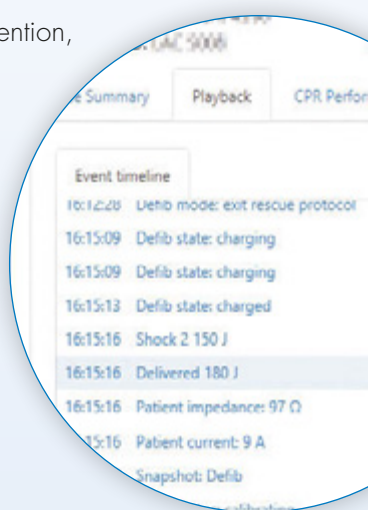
ention,

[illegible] UAC 5008

e Summary Playback CPR Perfor

Event timeline

16:12:28 Defib mode: exit rescue protocol

16:15:09 Defib state: charging

16:15:09 Defib state: charging

16:15:13 Defib state: charged

16:15:16 Shock 2 150 J

16:15:16 Delivered 180 J

16:15:16 Patient impedance: 97 Ω

15:16 Patient current: 9 A

Snapshot: Defib

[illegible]